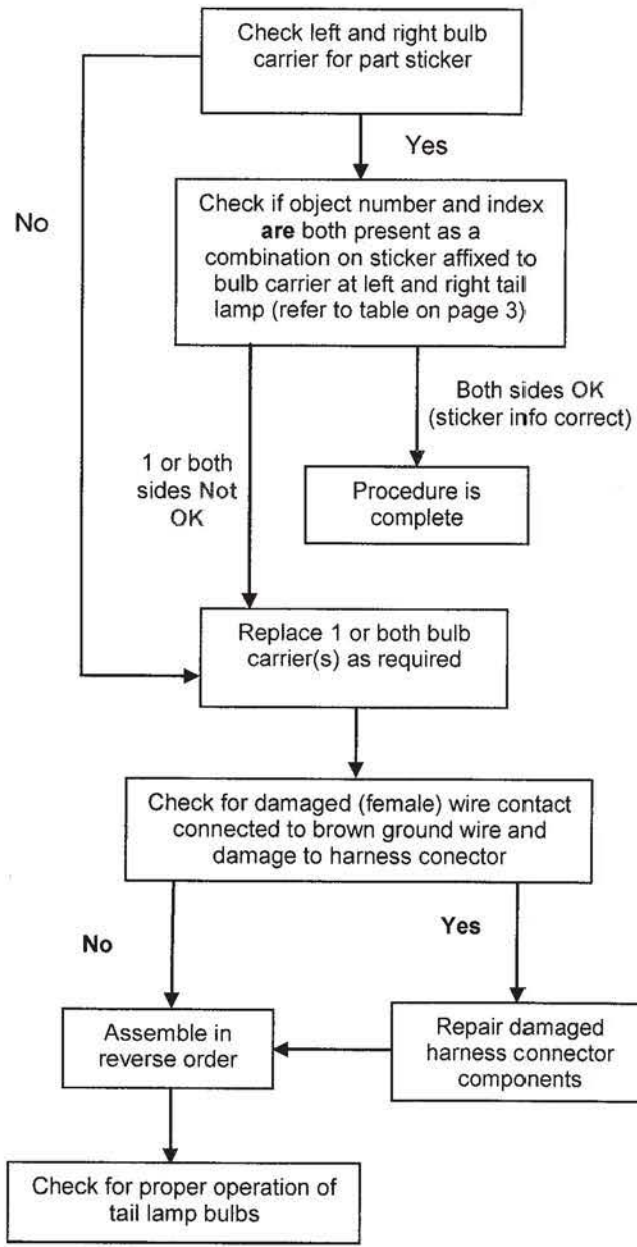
Check left and right bulb carrier for part sticker

Yes

No

Check if object number and index **are** both present as a combination on sticker affixed to bulb carrier at left and right tail lamp (refer to table on page 3)

1 or both sides Not OK

Both sides OK (sticker info correct)

Procedure is complete

Replace 1 or both bulb carrier(s) as required

Check for damaged (female) wire contact connected to brown ground wire and damage to harness conector

No

Yes

Assemble in reverse order

Repair damaged harness connector components

Check for proper operation of tail lamp bulbs